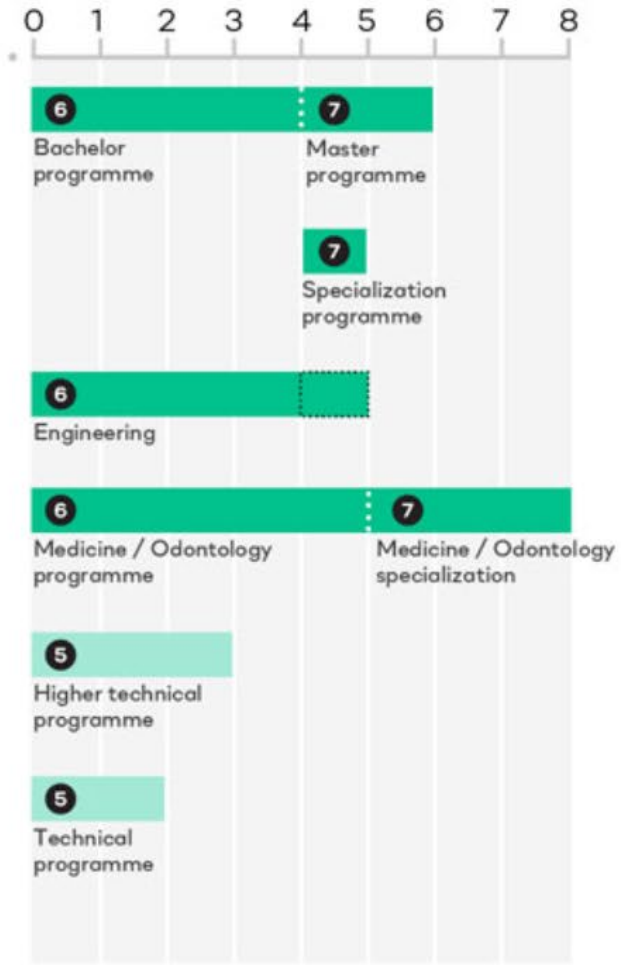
0 1 2 3 4 5 6 7 8

6
Bachelor programme

7
Master programme

7
Specialization programme

6
Engineering

6
Medicine / Odontology programme

7
Medicine / Odontology specialization

5
Higher technical programme

5
Technical programme